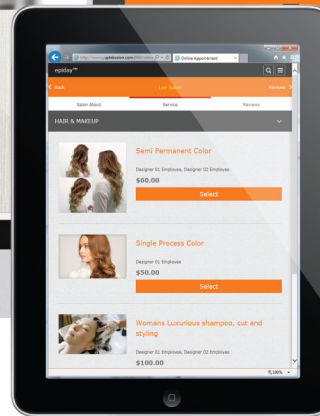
http://www.epidaysalon.com/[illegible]

Online Appointment

epiday

< Back

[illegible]

Remove

Salon About

Service

Reviews

HAIR & MAKEUP

Semi Permanent Color

Designer 01 Employee, Designer 02 Employee

$60.00

Select

Single Process Color

Designer 01 Employee

$50.00

Select

Womans Luxurious shampoo, cut and styling

Designer 01 Employee, Designer 02 Employee

$100.00

100%